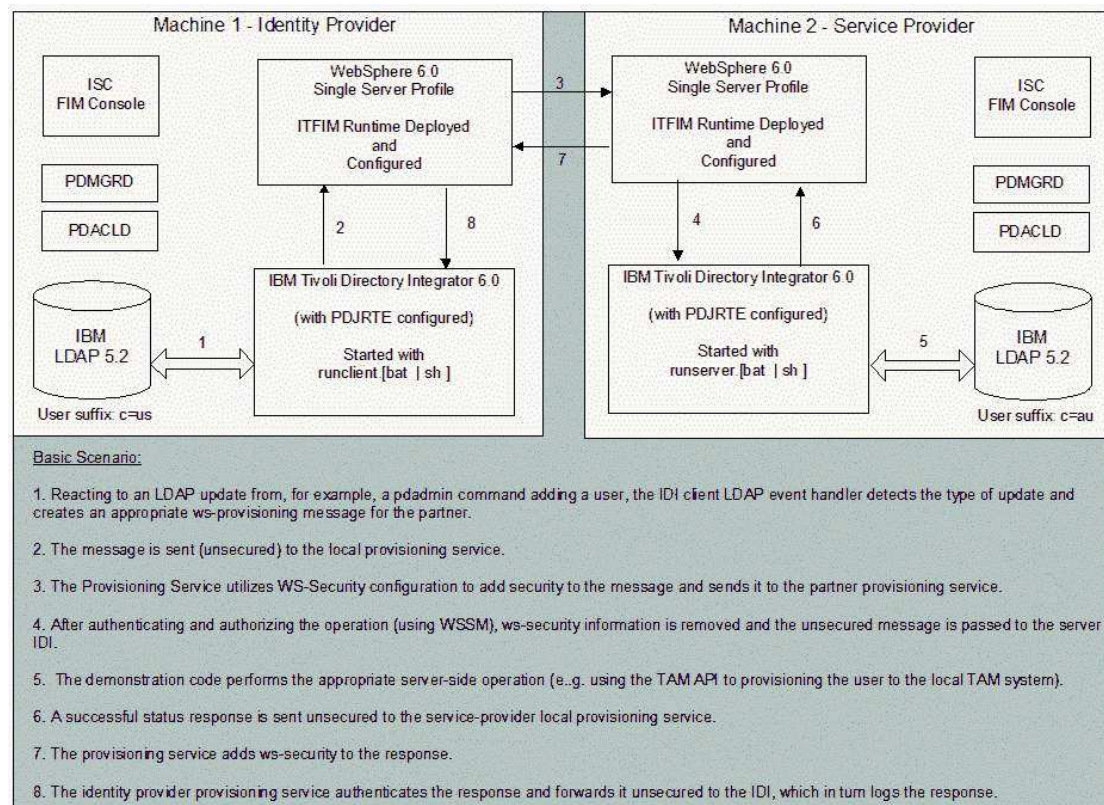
Machine 1 - Identity Provider

ISC
FIM Console

PDMGRD

PDACLD

IBM
LDAP 5.2

User suffix: c=us

WebSphere 6.0
Single Server Profile

ITFIM Runtime Deployed
and
Configured

IBM Tivoli Directory Integrator 6.0

(with PDJRTE configured)

Started with
runclient.[bat | sh ]

1

2

8

3

7

Machine 2 - Service Provider

WebSphere 6.0
Single Server Profile

ITFIM Runtime Deployed
and
Configured

4

6

IBM Tivoli Directory Integrator 6.0

(with PDJRTE configured)

Started with
runserver.[bat | sh ]

5

ISC
FIM Console

PDMGRD

PDACLD

IBM
LDAP 5.2

User suffix: c=au

Basic Scenario:

1. Reacting to an LDAP update from, for example, a pdadmin command adding a user, the IDI client LDAP event handler detects the type of update and creates an appropriate ws-provisioning message for the partner.

2. The message is sent (unsecured) to the local provisioning service.

3. The Provisioning Service utilizes WS-Security configuration to add security to the message and sends it to the partner provisioning service.

4. After authenticating and authorizing the operation (using WSSM), ws-security information is removed and the unsecured message is passed to the server IDI.

5. The demonstration code performs the appropriate server-side operation (e..g. using the TAM API to provisioning the user to the local TAM system).

6. A successful status response is sent unsecured to the service-provider local provisioning service.

7. The provisioning service adds ws-security to the response.

8. The identity provider provisioning service authenticates the response and forwards it unsecured to the IDI, which in turn logs the response.